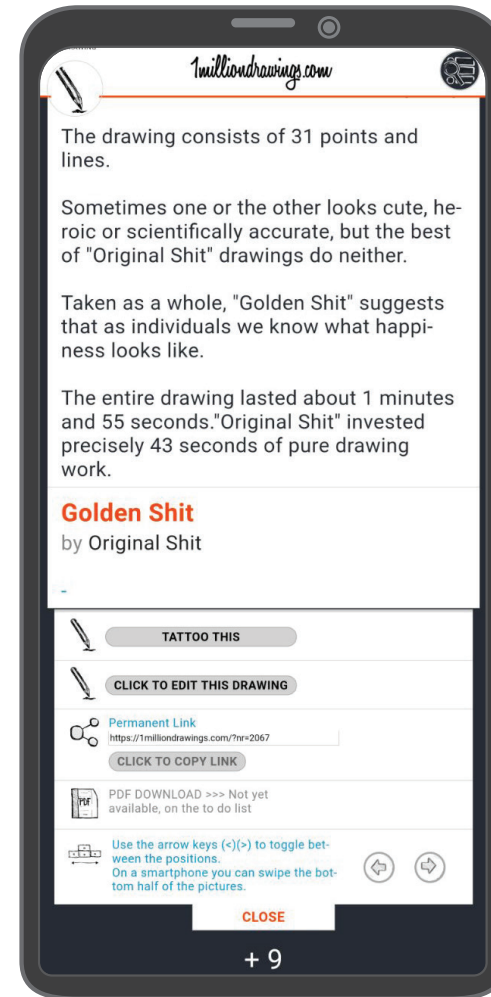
1milliondrawings.com

The drawing consists of 31 points and lines.

Sometimes one or the other looks cute, heroic or scientifically accurate, but the best of "Original Shit" drawings do neither.

Taken as a whole, "Golden Shit" suggests that as individuals we know what happiness looks like.

The entire drawing lasted about 1 minutes and 55 seconds."Original Shit" invested precisely 43 seconds of pure drawing work.

Golden Shit
by Original Shit

-

TATTOO THIS

CLICK TO EDIT THIS DRAWING

Permanent Link
https://1milliondrawings.com/?nr=2067
CLICK TO COPY LINK

PDF
PDF DOWNLOAD >>> Not yet available, on the to do list

Use the arrow keys (<)(>) to toggle between the positions.
On a smartphone you can swipe the bottom half of the pictures.

CLOSE

+ 9